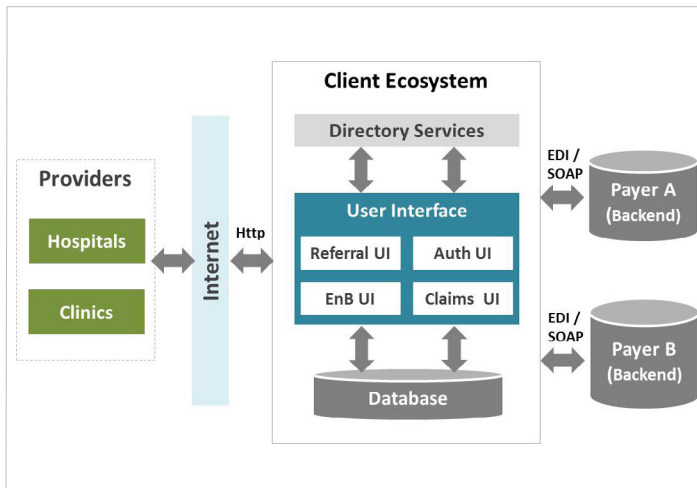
Providers

Hospitals

Clinics

Internet

Http

Client Ecosystem

Directory Services

User Interface

Referral UI

Auth UI

EnB UI

Claims UI

Database

EDI / SOAP

Payer A (Backend)

EDI / SOAP

Payer B (Backend)